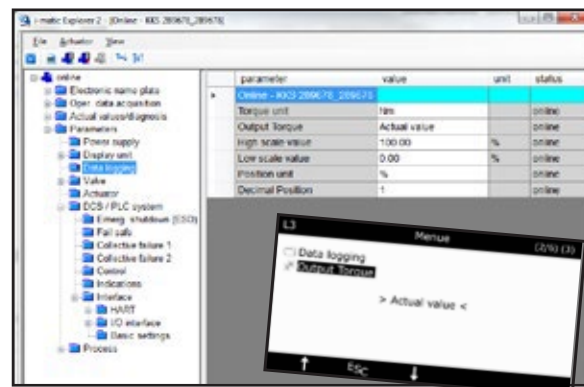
i-matic Explorer 2 - [Online - KKS 289670_289678]

File Actuator View

online
Electronic name plate
Oper. data acquisition
Actual values/diagnosis
Parameters
Power supply
Display unit
Data logging
Valve
Actuator
DCS / PLC system
Emerg. shutdown (ESD)
Fail safe
Collective failure 1
Collective failure 2
Control
Indications
Interface
HART
I/O interface
Basic settings
Process

| | parameter | value | unit | status |
|---|---|---|---|---|
| ▸ | Online - KKS 289670_289678 | | | |
| | Torque unit | Nm | | online |
| | Output Torque | Actual value | | online |
| | High scale value | 100.00 | % | online |
| | Low scale value | 0.00 | % | online |
| | Position unit | % | | online |
| | Decimal Position | 1 | | online |

L3 Menue (2/8) (3)

Data logging
Output Torque

> Actual value <

ESC